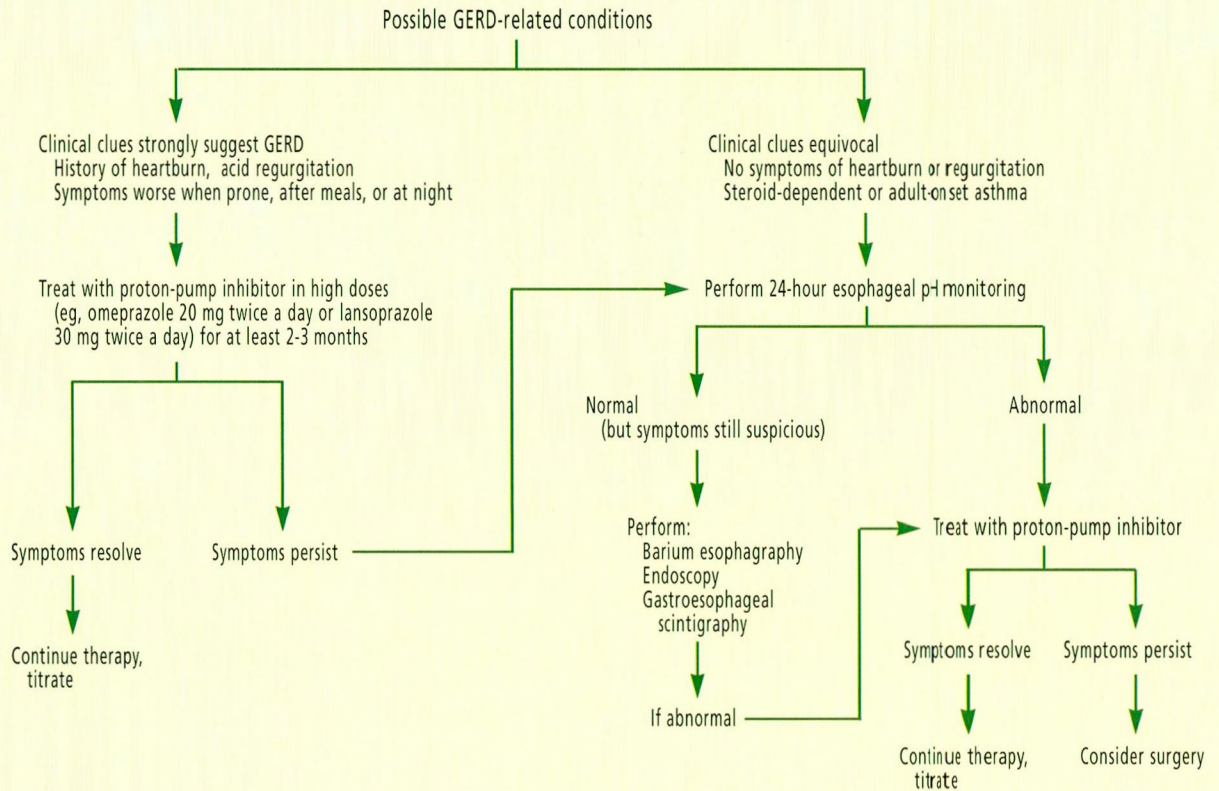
Possible GERD-related conditions

Clinical clues strongly suggest GERD
History of heartburn, acid regurgitation
Symptoms worse when prone, after meals, or at night

Clinical clues equivocal
No symptoms of heartburn or regurgitation
Steroid-dependent or adult-onset asthma

Treat with proton-pump inhibitor in high doses (eg, omeprazole 20 mg twice a day or lansoprazole 30 mg twice a day) for at least 2-3 months

Perform 24-hour esophageal pH monitoring

Normal
(but symptoms still suspicious)

Abnormal

Symptoms resolve

Symptoms persist

Perform:
Barium esophagraphy
Endoscopy
Gastroesophageal scintigraphy

Treat with proton-pump inhibitor

Continue therapy, titrate

If abnormal

Symptoms resolve

Symptoms persist

Continue therapy, titrate

Consider surgery